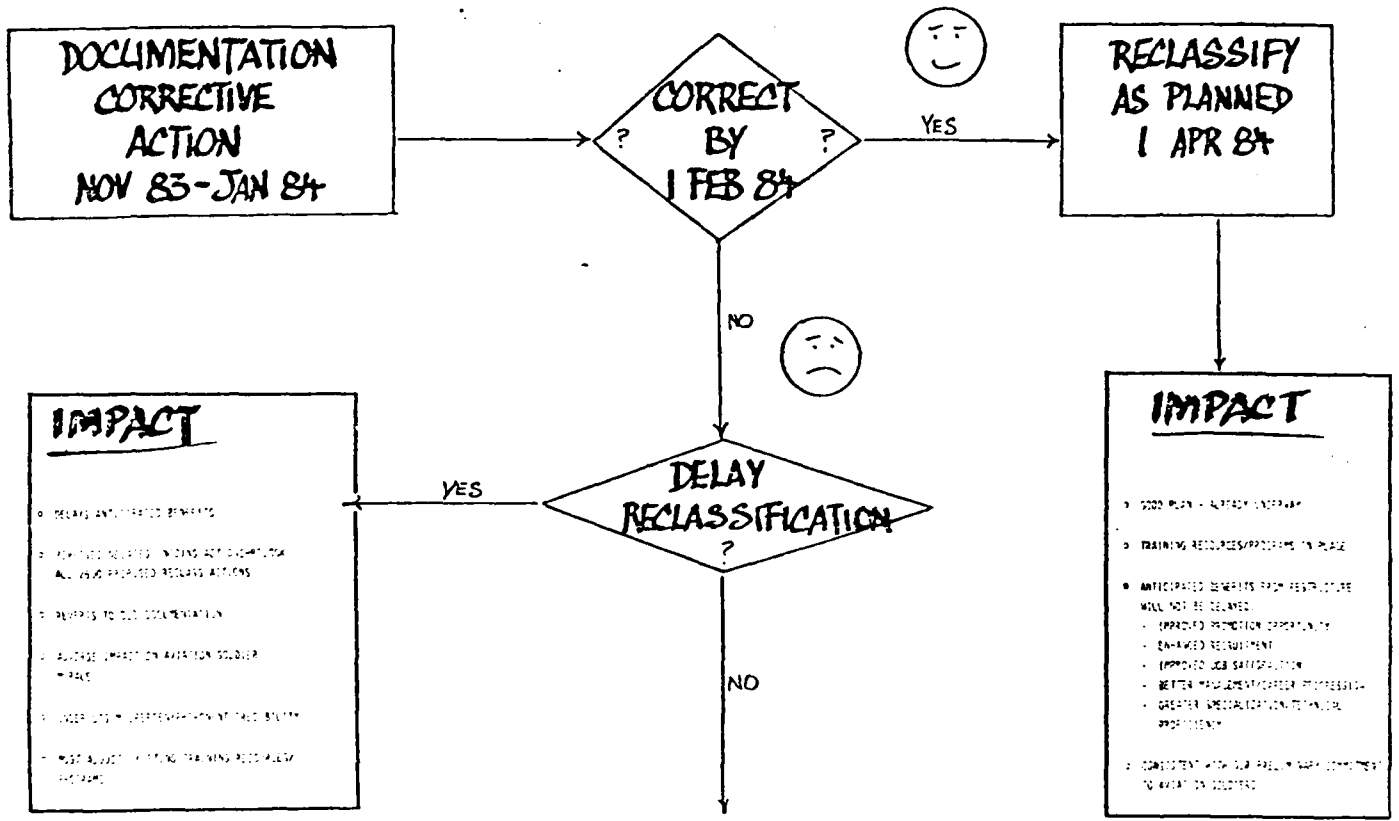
DOCUMENTATION CORRECTIVE ACTION NOV 83-JAN 84

CORRECT BY 1 FEB 84 ? ?

YES

RECLASSIFY AS PLANNED 1 APR 84

NO

IMPACT

• GOOD PLAN - ALREADY UNDERWAY

• TRAINING RESOURCES/PROGRAMS IN PLACE

• ANTICIPATED BENEFITS FROM RESTRUCTURE WILL NOT BE DELAYED:
- IMPROVED PROMOTION OPPORTUNITY
- ENHANCED RECRUITMENT
- IMPROVED JOB SATISFACTION
- BETTER MANAGEMENT/CAREER PROGRESSION
- GREATER SPECIALIZATION/TECHNICAL PROFICIENCY

• CONSISTENT WITH OUR PRELIMINARY COMMITMENT TO AVIATION SOLDIERS

DELAY RECLASSIFICATION ?

YES

IMPACT

• DELAYS ANTICIPATED BENEFITS

• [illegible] ALL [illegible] PROPOSED RECLASS ACTIONS

• REVERTS TO OLD DOCUMENTATION

• ADVERSE IMPACT ON AVIATION SOLDIER MORALE

• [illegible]

• MUST ADJUST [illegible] TRAINING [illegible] PROGRAMS

NO